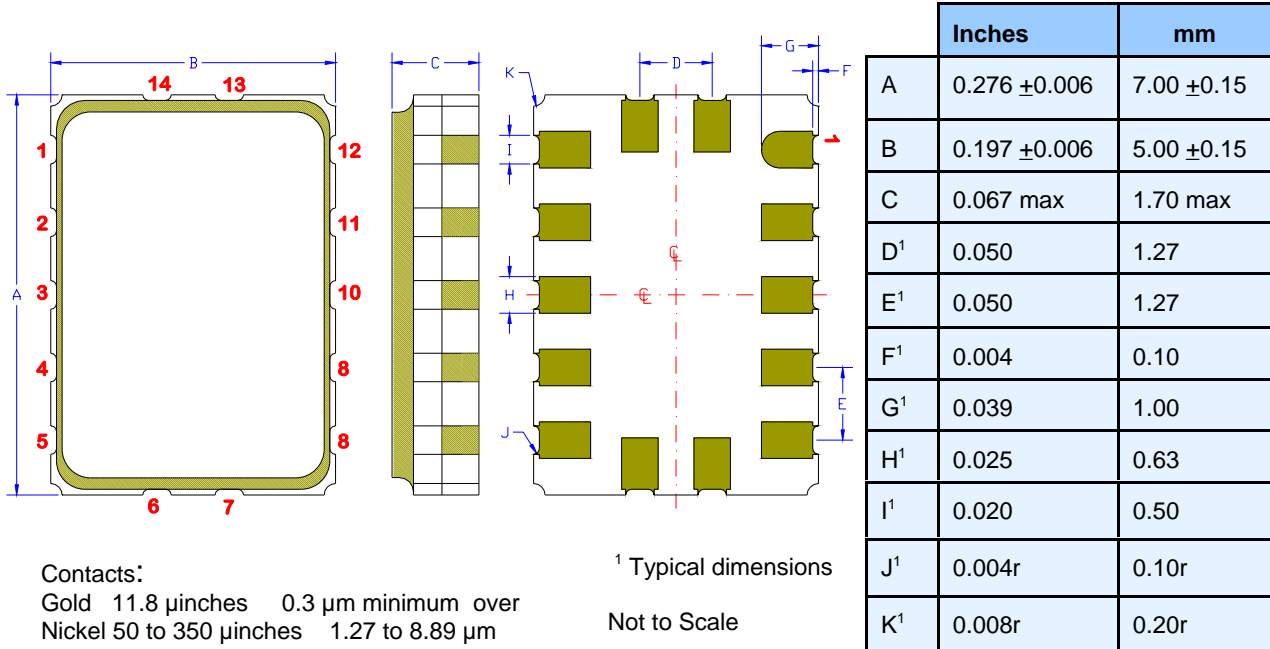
B

14 13

1 12

2 11

A 3 10

4 8

5 8

6 7

C

K D G F

I

1

℄

H ℄

E

J

Contacts:
Gold 11.8 µinches 0.3 µm minimum over
Nickel 50 to 350 µinches 1.27 to 8.89 µm

$^1$ Typical dimensions

Not to Scale

| | Inches | mm |
|---|---|---|
| A | 0.276 $\pm$0.006 | 7.00 $\pm$0.15 |
| B | 0.197 $\pm$0.006 | 5.00 $\pm$0.15 |
| C | 0.067 max | 1.70 max |
| D$^1$ | 0.050 | 1.27 |
| E$^1$ | 0.050 | 1.27 |
| F$^1$ | 0.004 | 0.10 |
| G$^1$ | 0.039 | 1.00 |
| H$^1$ | 0.025 | 0.63 |
| I$^1$ | 0.020 | 0.50 |
| J$^1$ | 0.004r | 0.10r |
| K$^1$ | 0.008r | 0.20r |